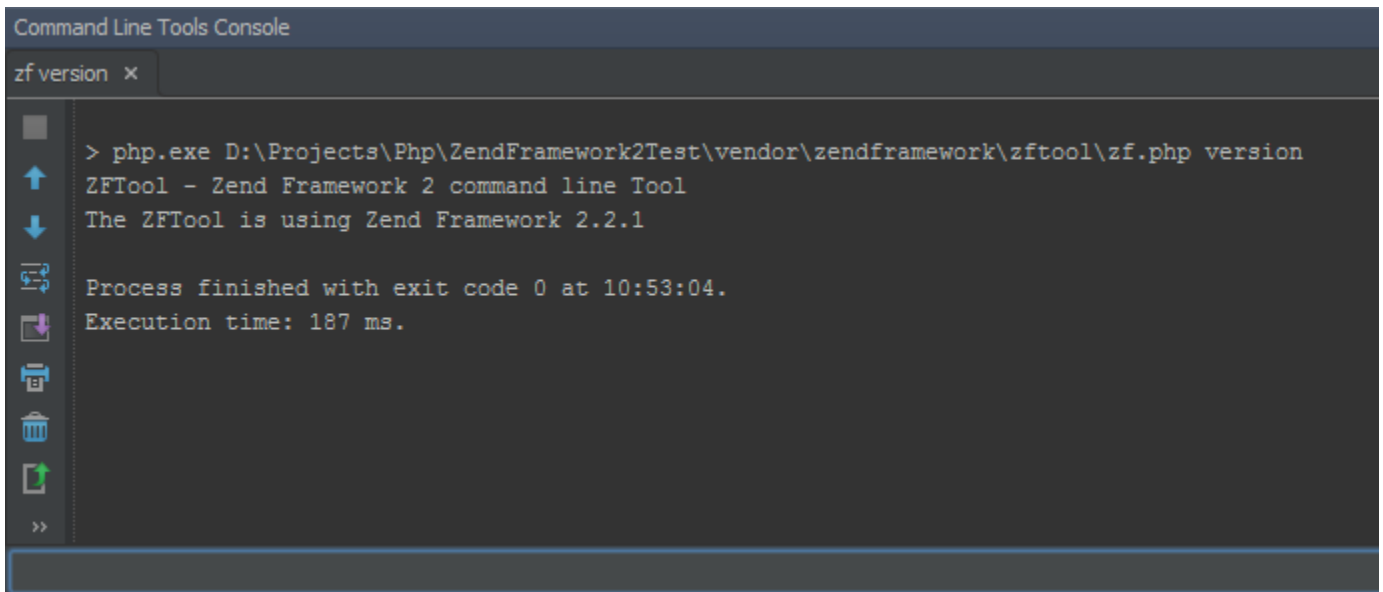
Command Line Tools Console

zf version ×

> php.exe D:\Projects\Php\ZendFramework2Test\vendor\zendframework\zftool\zf.php version
ZFTool - Zend Framework 2 command line Tool
The ZFTool is using Zend Framework 2.2.1

Process finished with exit code 0 at 10:53:04.
Execution time: 187 ms.

»